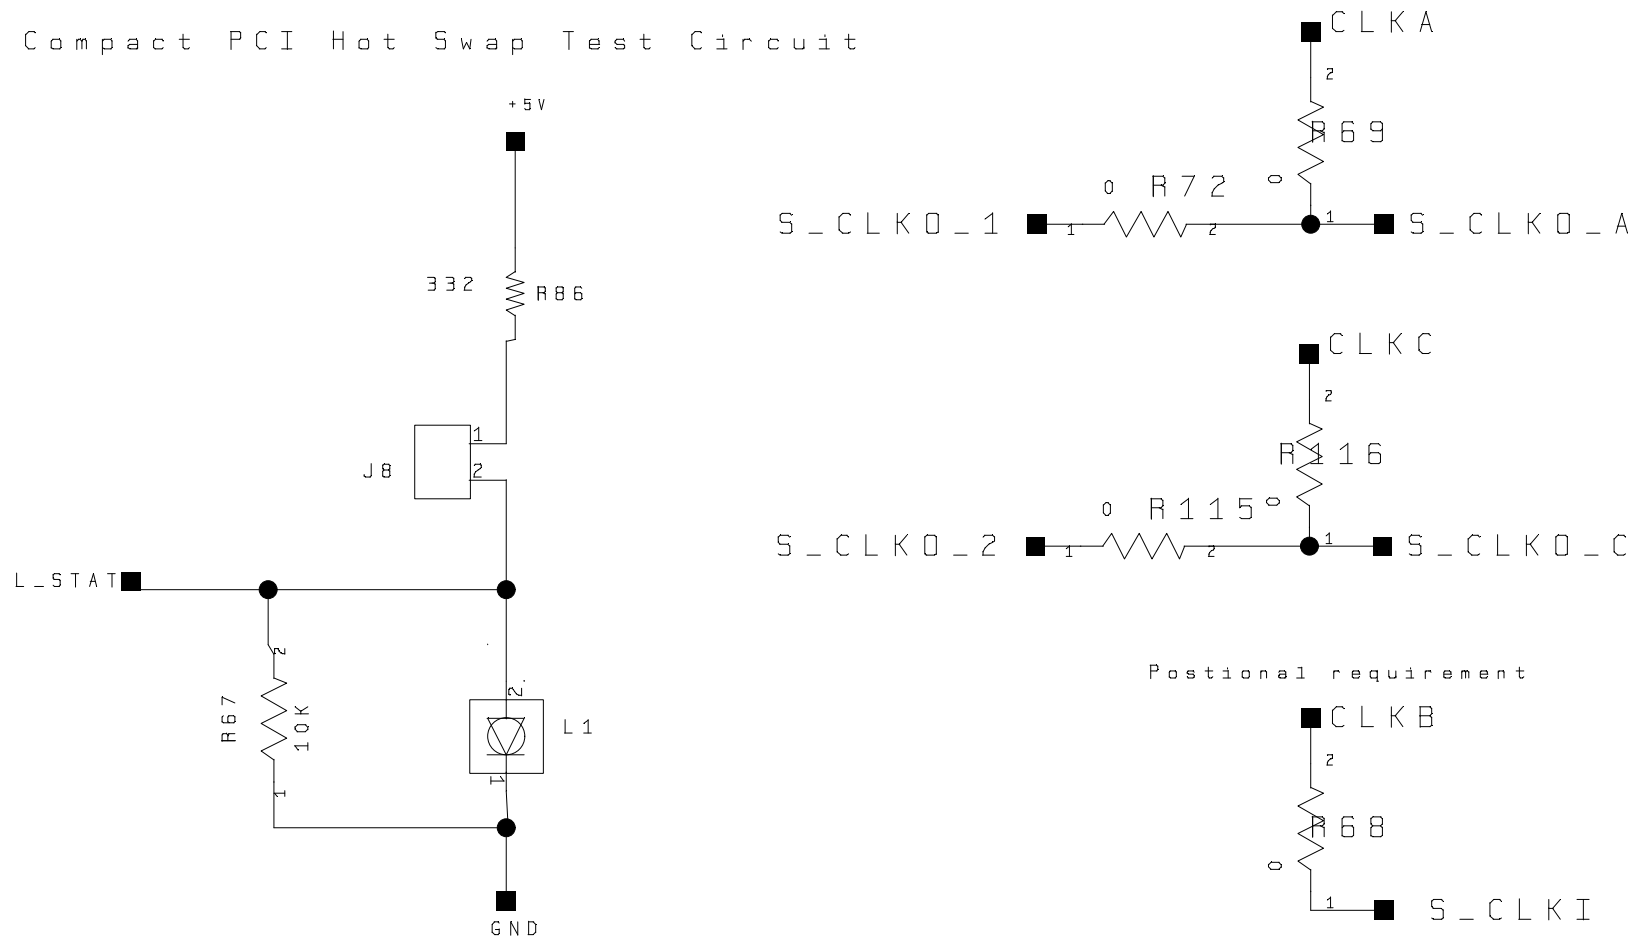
Compact PCI Hot Swap Test Circuit

+5V

332 R86

1
2
J8

L_STAT

2
R67
10K
1

2
L1
1

GND

CLKA
2
R69
0
0 R72
S_CLKO_1 1 2 1 S_CLKO_A

CLKC
2
R116
0 R115 0
S_CLKO_2 1 2 1 S_CLKO_C

Postional requirement
CLKB
2
R68
0
1 S_CLKI